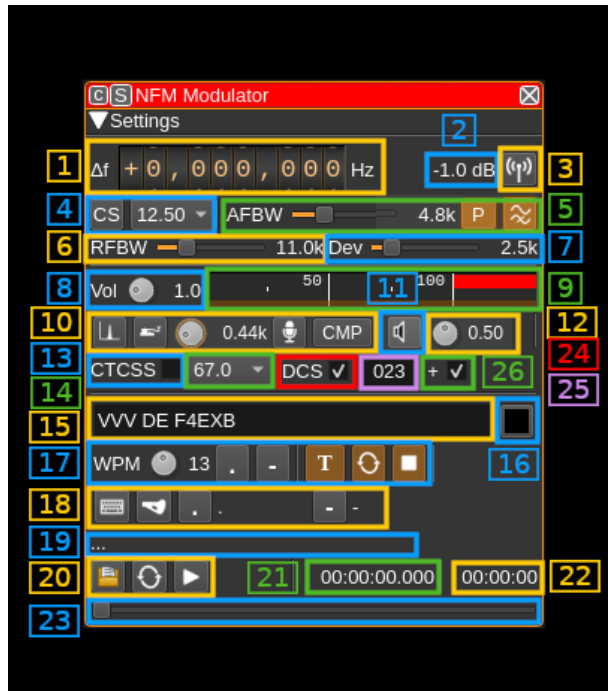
C S NFM Modulator
▼Settings

1 Δf +0,000,000 Hz 2 -1.0 dB 3

4 CS 12.50 AFBW 4.8k P 5

6 RFBW 11.0k Dev 2.5k 7

8 Vol 1.0 50 11 100 9

10 0.44k CMP 0.50 12

13 CTCSS 67.0 DCS ✓ 023 + ✓ 26 24

14 25

15 VVV DE F4EXB

17 WPM 13 . - T 16

18 . . - -

19 ...

20 21 00:00:00.000 00:00:00 22

23